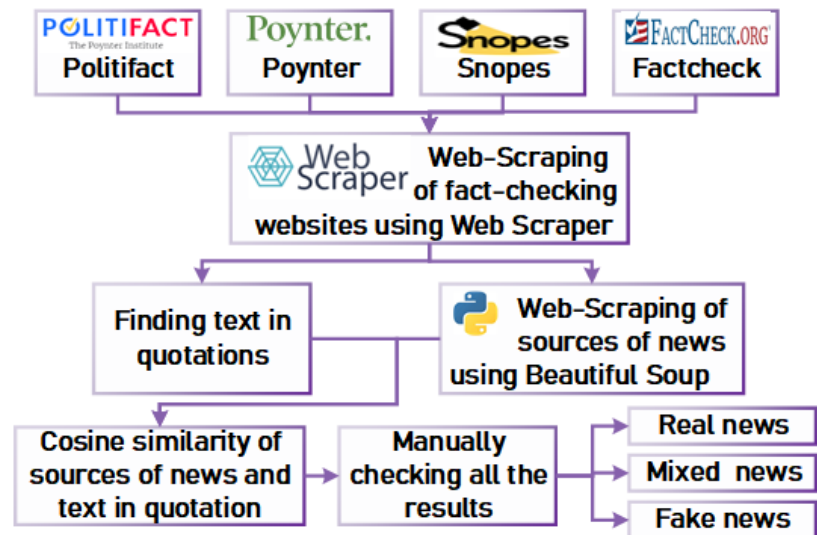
POLITIFACT
The Poynter Institute
Politifact

Poynter.
Poynter

Snopes
Snopes

FACTCHECK.ORG
Factcheck

Web Scraper
Web-Scraping of fact-checking websites using Web Scraper

Finding text in quotations

Web-Scraping of sources of news using Beautiful Soup

Cosine similarity of sources of news and text in quotation

Manually checking all the results

Real news

Mixed news

Fake news